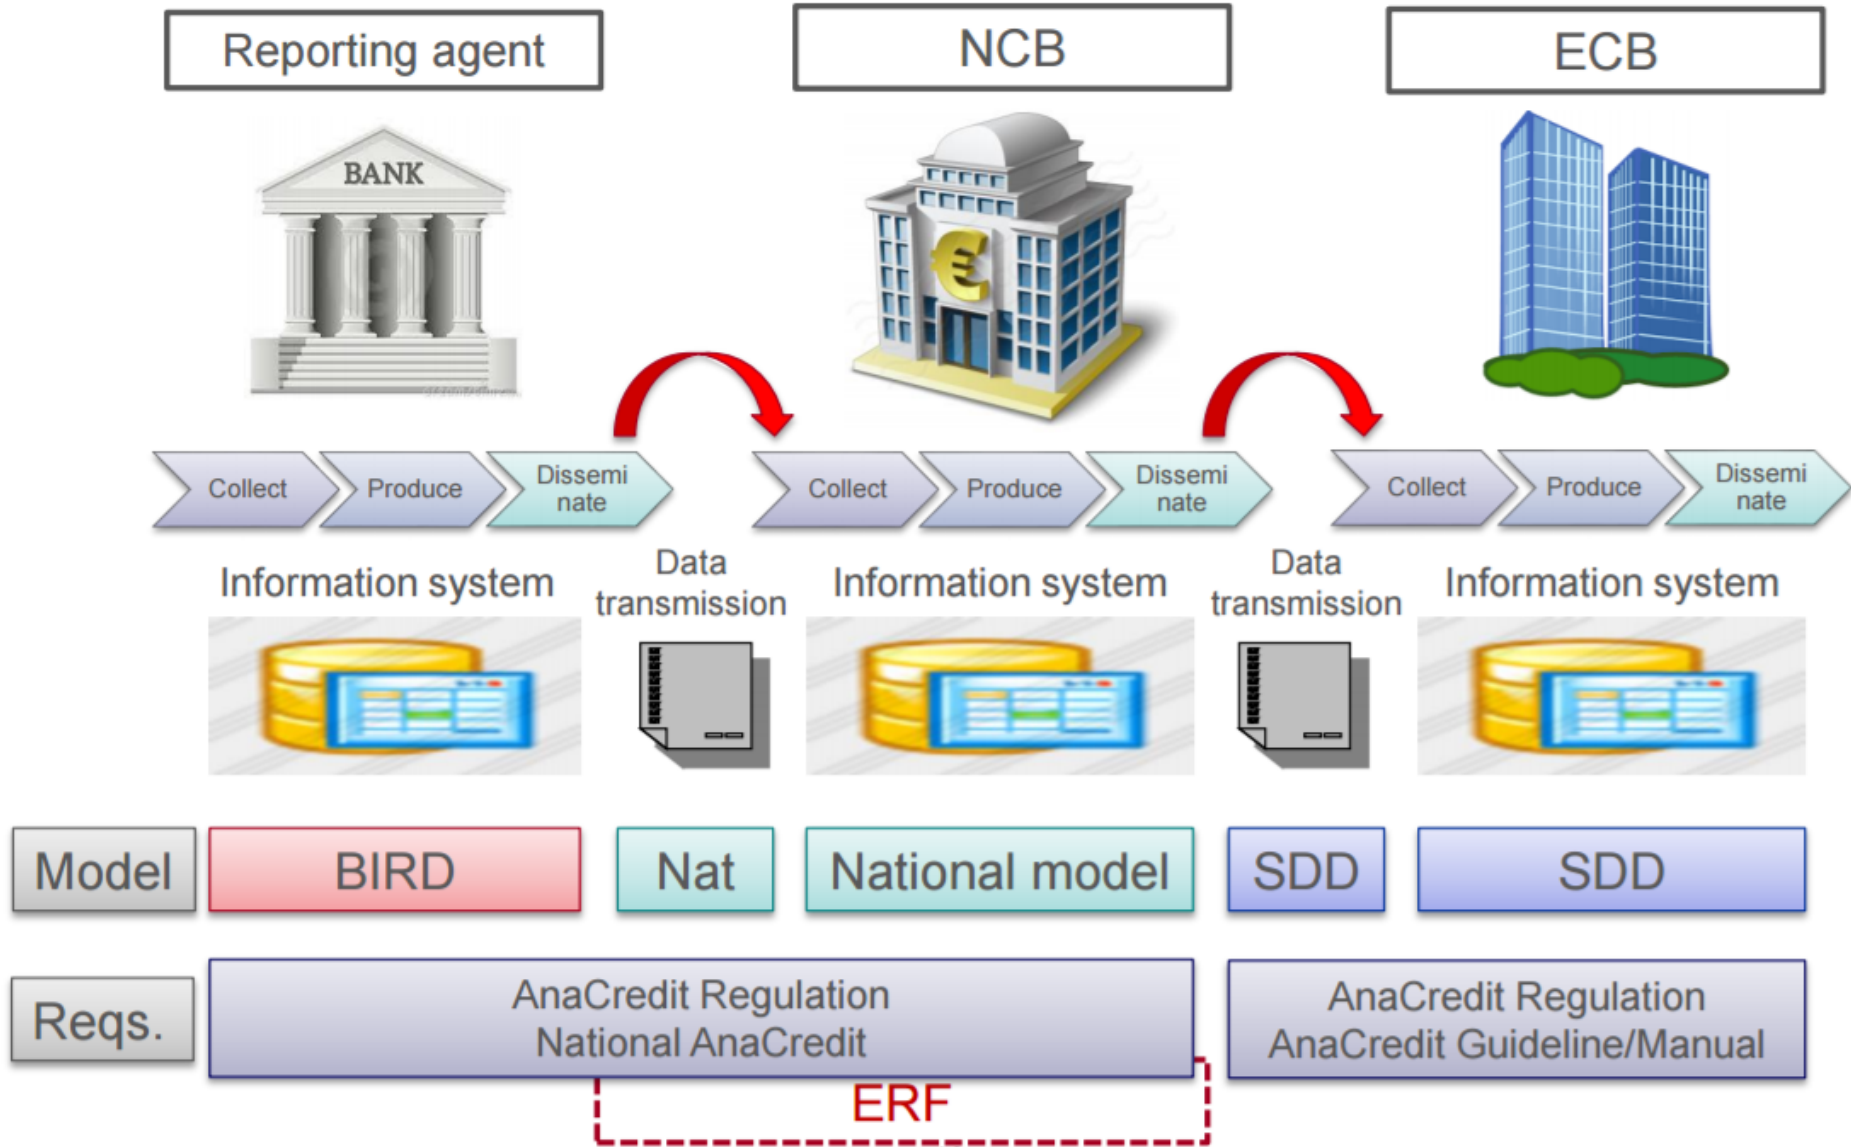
Reporting agent

NCB

ECB

BANK

€

Collect

Produce

Dissemi nate

Collect

Produce

Dissemi nate

Collect

Produce

Dissemi nate

Information system

Data transmission

Information system

Data transmission

Information system

Model

BIRD

Nat

National model

SDD

SDD

Reqs.

AnaCredit Regulation
National AnaCredit

AnaCredit Regulation
AnaCredit Guideline/Manual

ERF